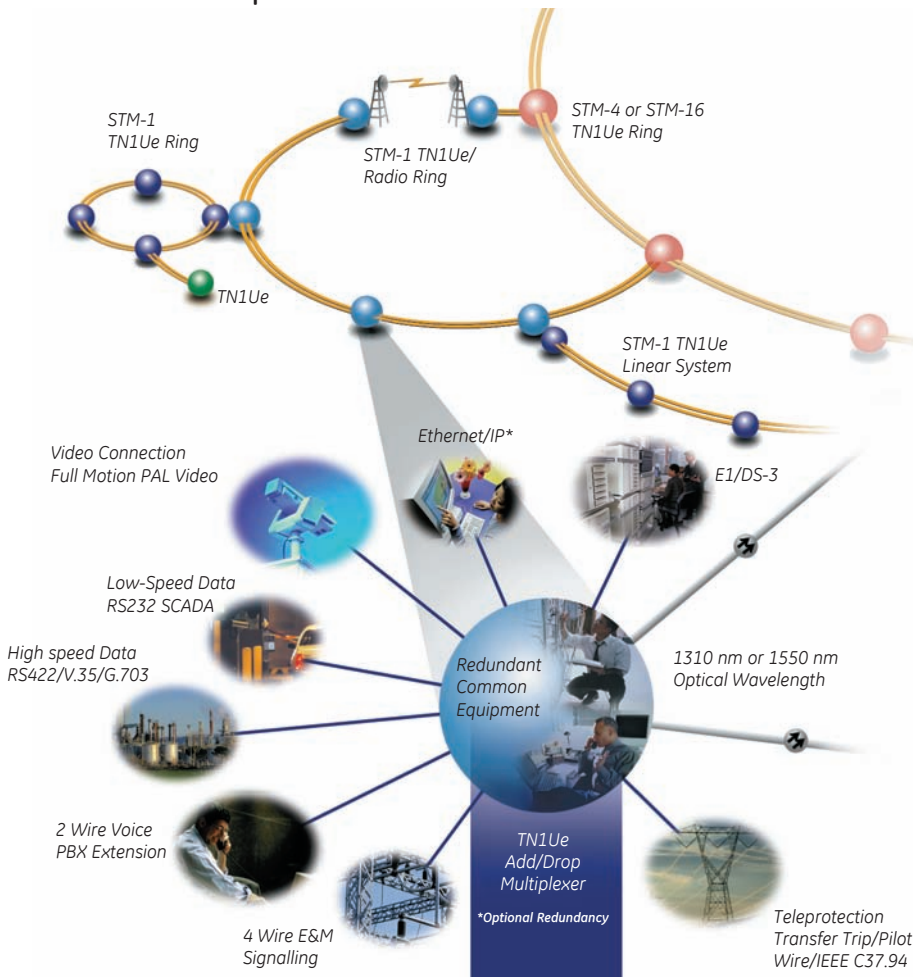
STM-1
TN1Ue Ring

STM-1 TN1Ue/
Radio Ring

STM-4 or STM-16
TN1Ue Ring

TN1Ue

STM-1 TN1Ue
Linear System

Video Connection
Full Motion PAL Video

Ethernet/IP*

E1/DS-3

Low-Speed Data
RS232 SCADA

High speed Data
RS422/V.35/G.703

Redundant
Common
Equipment

1310 nm or 1550 nm
Optical Wavelength

2 Wire Voice
PBX Extension

TN1Ue
Add/Drop
Multiplexer

*Optional Redundancy

4 Wire E&M
Signalling

Teleprotection
Transfer Trip/Pilot
Wire/IEEE C37.94